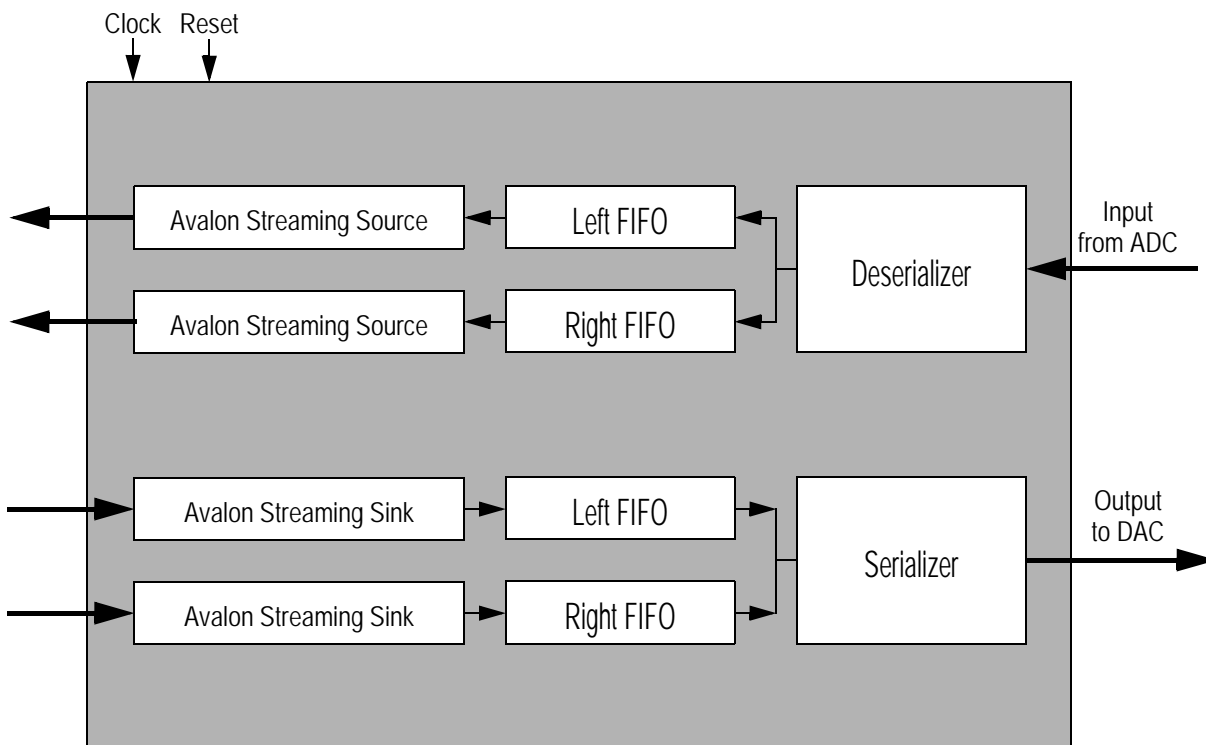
Clock Reset

Avalon Streaming Source

Left FIFO

Input from ADC

Deserializer

Avalon Streaming Source

Right FIFO

Avalon Streaming Sink

Left FIFO

Output to DAC

Serializer

Avalon Streaming Sink

Right FIFO